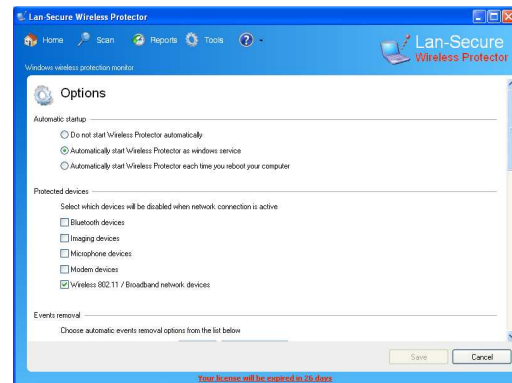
Lan-Secure Wireless Protector

Home Scan Reports Tools

Windows wireless protection monitor

Lan-Secure
Wireless Protector

Options

Automatic startup

Do not start Wireless Protector automatically

Automatically start Wireless Protector as windows service

Automatically start Wireless Protector each time you reboot your computer

Protected devices

Select which devices will be disabled when network connection is active

Bluetooth devices

Imaging devices

Microphone devices

Modem devices

Wireless 802.11 / Broadband network devices

Events removal

Choose automatic events removal options from the list below

Save Cancel

Your license will be expired in 26 days